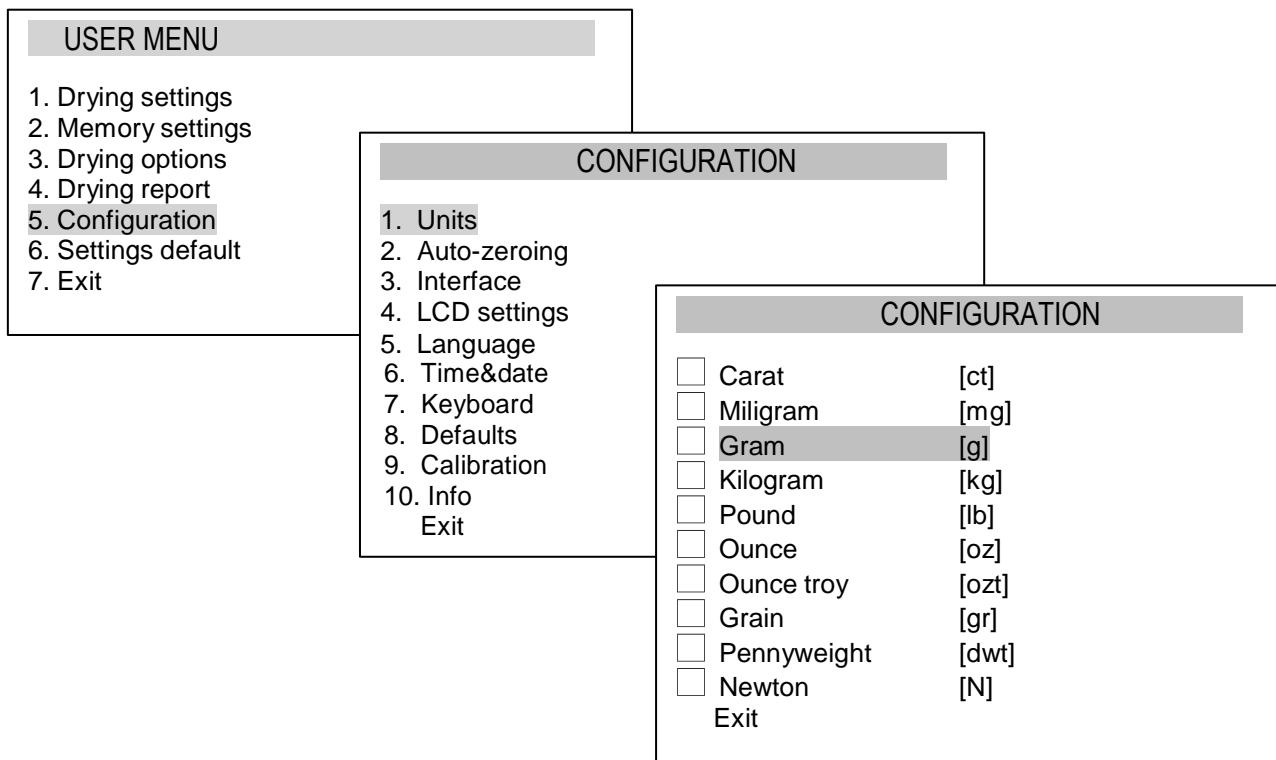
USER MENU

1. Drying settings
2. Memory settings
3. Drying options
4. Drying report
5. Configuration
6. Settings default
7. Exit

CONFIGURATION

1. Units
2. Auto-zeroing
3. Interface
4. LCD settings
5. Language
6. Time&date
7. Keyboard
8. Defaults
9. Calibration
10. Info
Exit

CONFIGURATION

| | | |
|---|---|---|
| ☐ | Carat | [ct] |
| ☐ | Miligram | [mg] |
| ☐ | Gram | [g] |
| ☐ | Kilogram | [kg] |
| ☐ | Pound | [lb] |
| ☐ | Ounce | [oz] |
| ☐ | Ounce troy | [ozt] |
| ☐ | Grain | [gr] |
| ☐ | Pennyweight | [dwt] |
| ☐ | Newton | [N] |

Exit